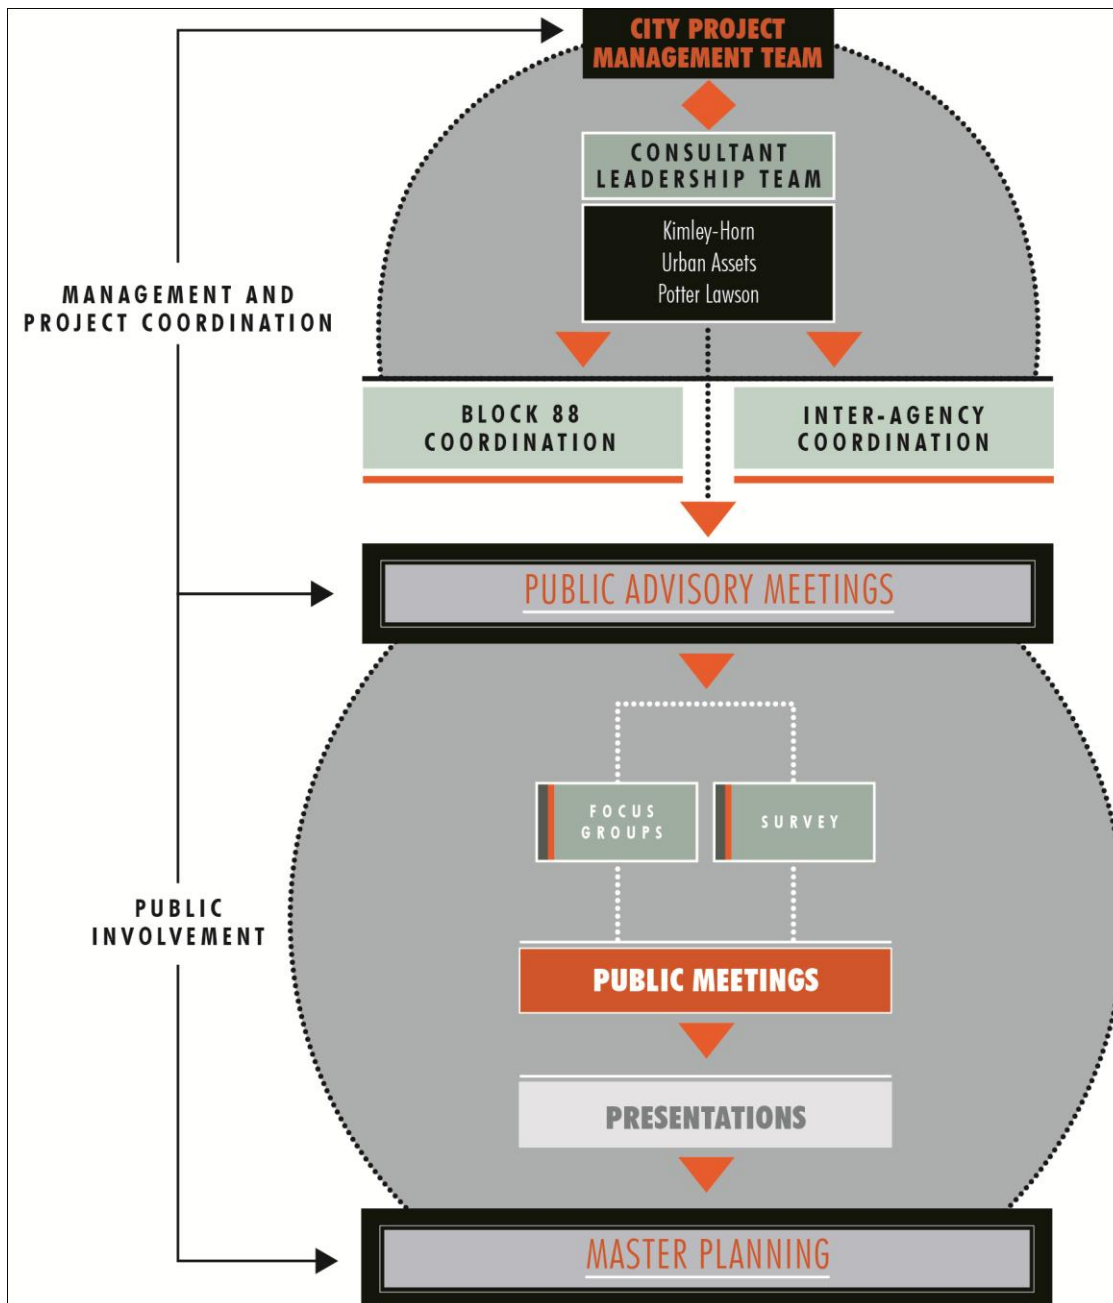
CITY PROJECT MANAGEMENT TEAM

CONSULTANT LEADERSHIP TEAM

Kimley-Horn
Urban Assets
Potter Lawson

MANAGEMENT AND PROJECT COORDINATION

BLOCK 88 COORDINATION

INTER-AGENCY COORDINATION

PUBLIC ADVISORY MEETINGS

FOCUS GROUPS

SURVEY

PUBLIC INVOLVEMENT

PUBLIC MEETINGS

PRESENTATIONS

MASTER PLANNING